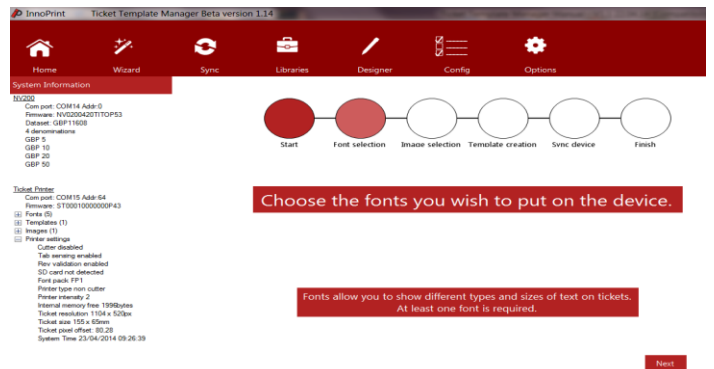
InnoPrint Ticket Template Manager Beta version 1.14

Home
Wizard
Sync
Libraries
Designer
Config
Options

System Information

NV200
Com port: COM14 Addr:0
Firmware: NV0200420TITOP53
Dataset: GBP11608
4 denominations
GBP 5
GBP 10
GBP 20
GBP 50

Ticket Printer
Com port: COM15 Addr:64
Firmware: ST00010000000F43
Fonts (5)
Templates (1)
Images (1)
Printer settings
Cutter disabled
Tab sensing enabled
Rev validation enabled
SD card not detected
Font pack FP1
Printer type non cutter
Printer intensity 2
Internal memory free: 1996bytes
Ticket resolution 1104 x 520px
Ticket size 155 x 65mm
Ticket pixel offset: 80.28
System Time 23/04/2014 09:26:39

Start
Font selection
Image selection
Template creation
Sync device
Finish

Choose the fonts you wish to put on the device.

Fonts allow you to show different types and sizes of text on tickets. At least one font is required.

Next